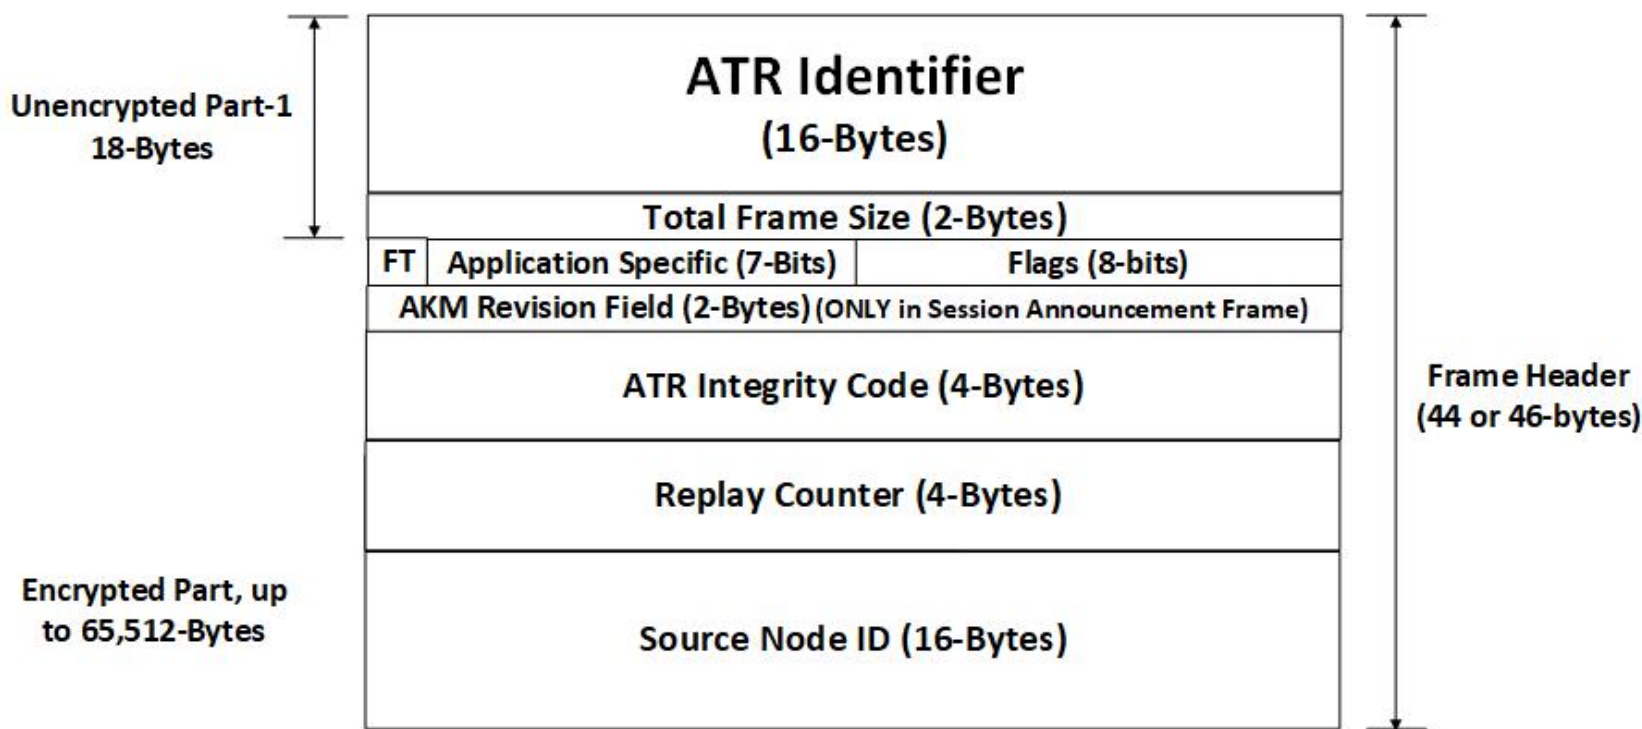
Unencrypted Part-1
18-Bytes

ATR Identifier
(16-Bytes)

Total Frame Size (2-Bytes)

FT | Application Specific (7-Bits) | Flags (8-bits)

AKM Revision Field (2-Bytes) (ONLY in Session Announcement Frame)

ATR Integrity Code (4-Bytes)

Replay Counter (4-Bytes)

Source Node ID (16-Bytes)

Encrypted Part, up to 65,512-Bytes

Frame Header
(44 or 46-bytes)